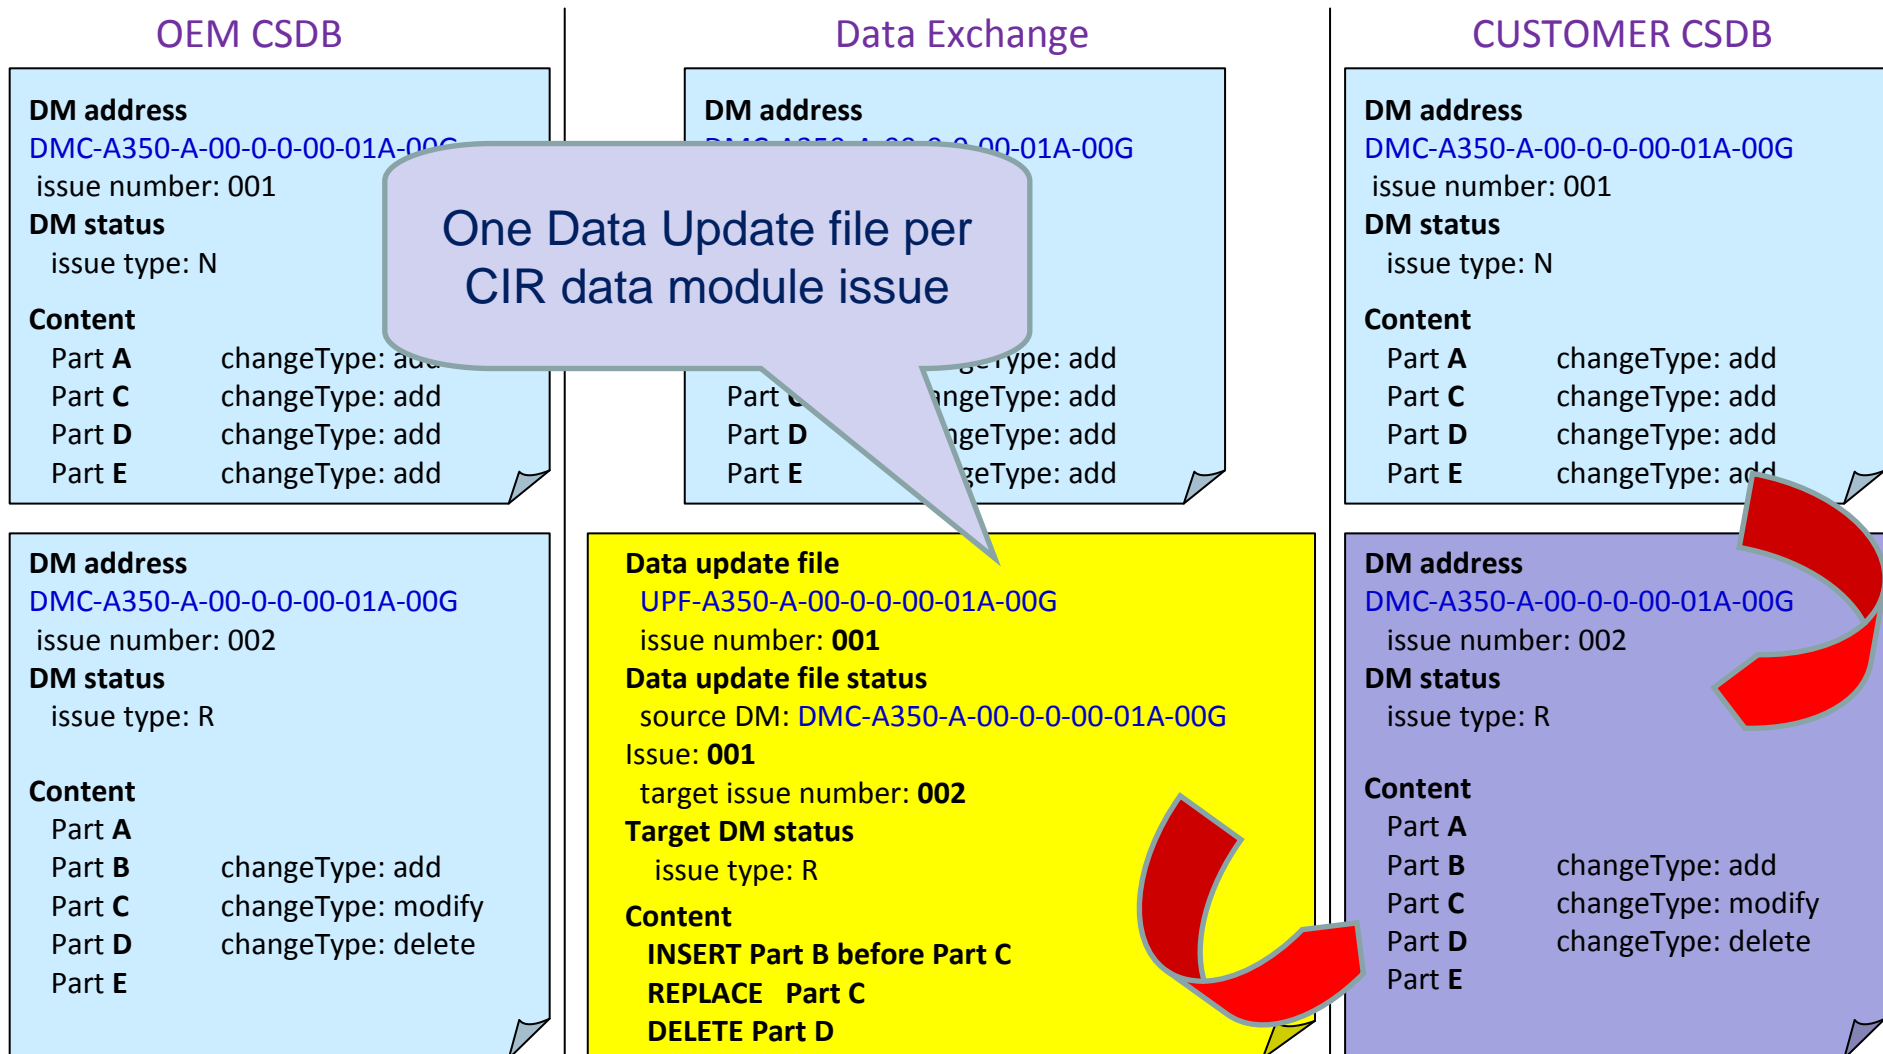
OEM CSDB

DM address
DMC-A350-A-00-0-0-00-01A-00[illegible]
issue number: 001
DM status
issue type: N

Content
Part **A** changeType: ad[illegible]
Part **C** changeType: add
Part **D** changeType: add
Part **E** changeType: add

DM address
DMC-A350-A-00-0-0-00-01A-00G
issue number: 002
DM status
issue type: R

Content
Part **A**
Part **B** changeType: add
Part **C** changeType: modify
Part **D** changeType: delete
Part **E**

Data Exchange

DM address
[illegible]00-01A-00G

One Data Update file per CIR data module issue

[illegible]ype: add
Part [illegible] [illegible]ngeType: add
Part **D** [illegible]ngeType: add
Part **E** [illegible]eType: add

Data update file
UPF-A350-A-00-0-0-00-01A-00G
issue number: **001**
Data update file status
source DM: DMC-A350-A-00-0-0-00-01A-00G
Issue: **001**
target issue number: **002**
Target DM status
issue type: R
Content
INSERT Part B before Part C
REPLACE Part C
DELETE Part D

CUSTOMER CSDB

DM address
DMC-A350-A-00-0-0-00-01A-00G
issue number: 001
DM status
issue type: N

Content
Part **A** changeType: add
Part **C** changeType: add
Part **D** changeType: add
Part **E** changeType: a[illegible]

DM address
DMC-A350-A-00-0-0-00-01A-00G
issue number: 002
DM status
issue type: R

Content
Part **A**
Part **B** changeType: add
Part **C** changeType: modify
Part **D** changeType: delete
Part **E**